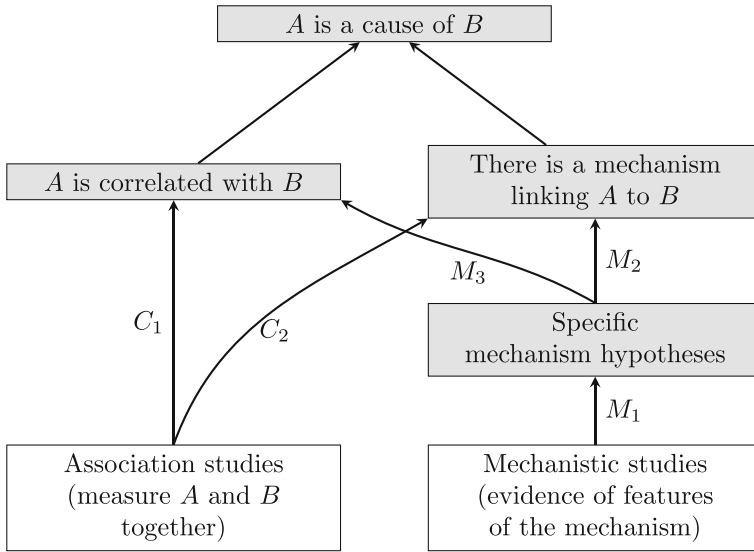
$A$ is a cause of $B$

$A$ is correlated with $B$

There is a mechanism linking $A$ to $B$

$M_3$

$M_2$

$C_1$

$C_2$

Specific mechanism hypotheses

$M_1$

Association studies (measure $A$ and $B$ together)

Mechanistic studies (evidence of features of the mechanism)